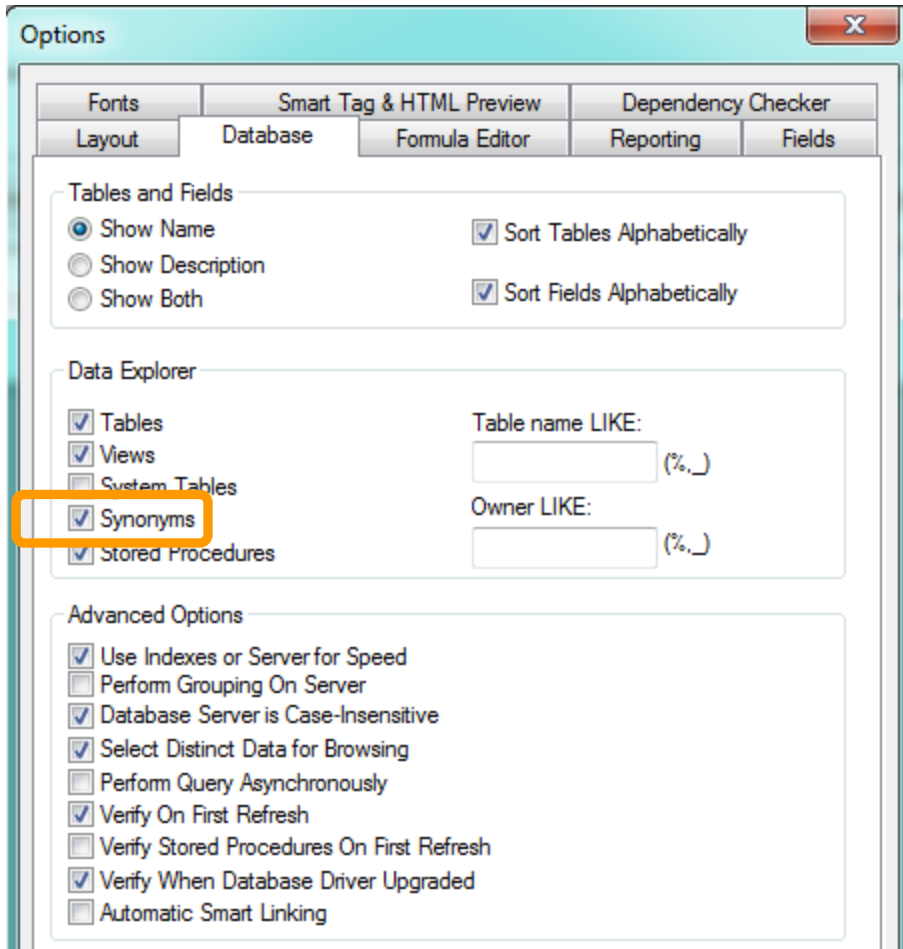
Options

Fonts
Smart Tag & HTML Preview
Dependency Checker
Layout
Database
Formula Editor
Reporting
Fields

Tables and Fields
Show Name
Show Description
Show Both
Sort Tables Alphabetically
Sort Fields Alphabetically

Data Explorer
Tables
Views
System Tables
Synonyms
Stored Procedures
Table name LIKE:
(%,_)
Owner LIKE:
(%,_)

Advanced Options
Use Indexes or Server for Speed
Perform Grouping On Server
Database Server is Case-Insensitive
Select Distinct Data for Browsing
Perform Query Asynchronously
Verify On First Refresh
Verify Stored Procedures On First Refresh
Verify When Database Driver Upgraded
Automatic Smart Linking